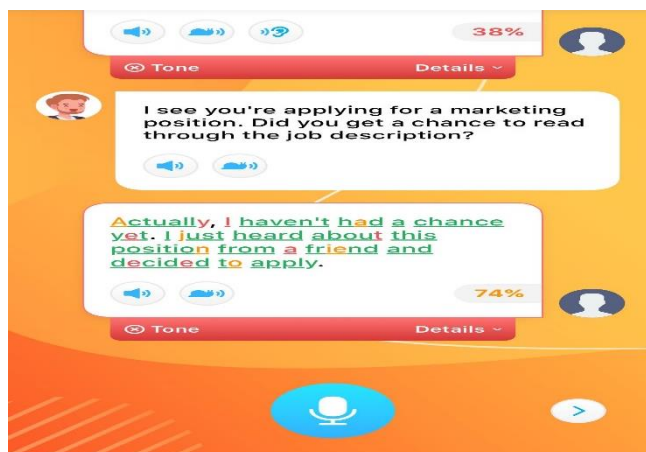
38%

Tone Details

I see you're applying for a marketing position. Did you get a chance to read through the job description?

Actually, I haven't had a chance yet. I just heard about this position from a friend and decided to apply.

74%

Tone Details

>